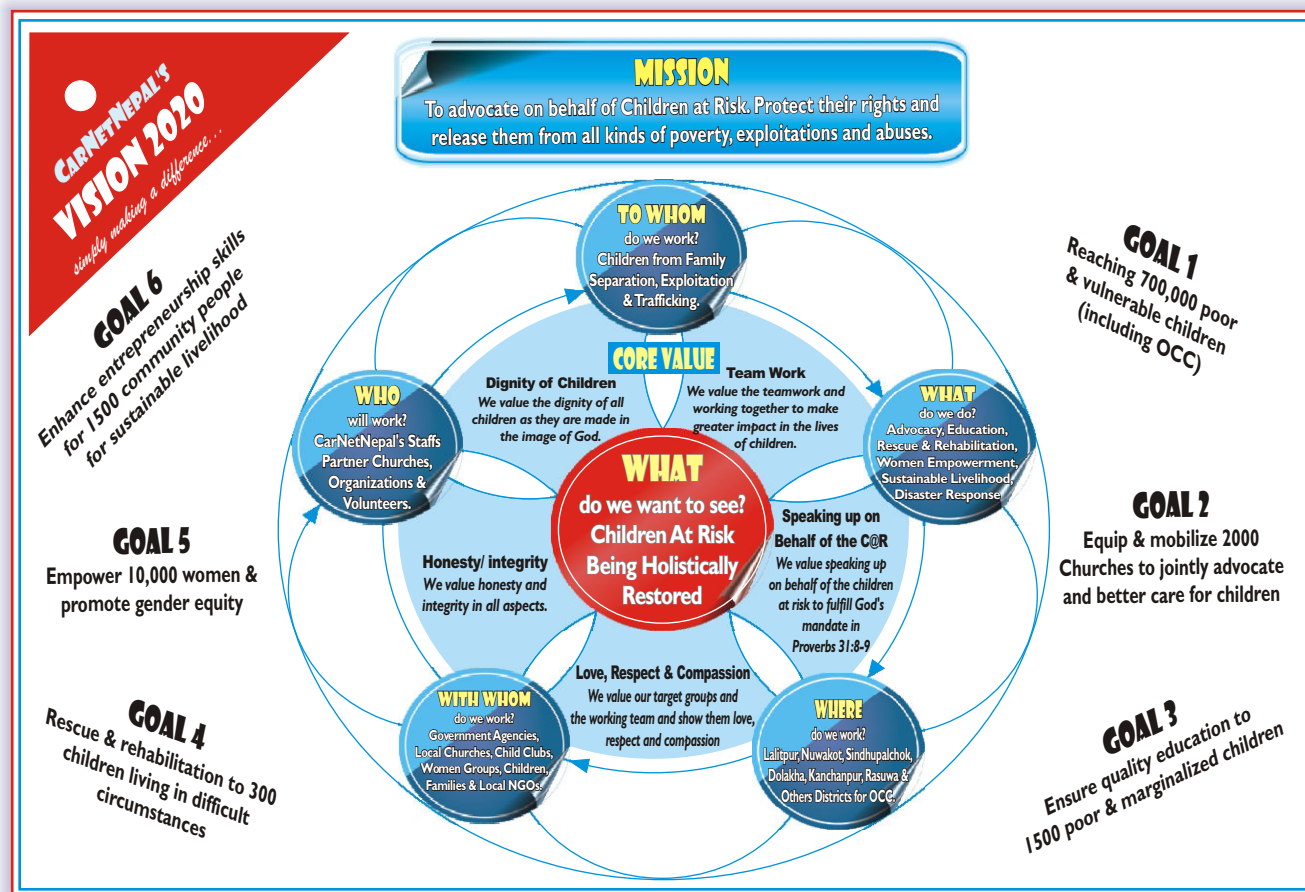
CarNetNepal's
VISION 2020
simply making a difference...

MISSION
To advocate on behalf of Children at Risk. Protect their rights and release them from all kinds of poverty, exploitations and abuses.

GOAL 6
Enhance entrepreneurship skills for 1500 community people for sustainable livelihood

GOAL 1
Reaching 700,000 poor & vulnerable children (including OCC)

TO WHOM
do we work?
Children from Family Separation, Exploitation & Trafficking.

CORE VALUE

Dignity of Children
We value the dignity of all children as they are made in the image of God.

Team Work
We value the teamwork and working together to make greater impact in the lives of children.

WHO
will work?
CarNetNepal's Staffs Partner Churches, Organizations & Volunteers.

WHAT
do we do?
Advocacy, Education, Rescue & Rehabilitation, Women Empowerment, Sustainable Livelihood, Disaster Response

WHAT
do we want to see?
Children At Risk Being Holistically Restored

GOAL 5
Empower 10,000 women & promote gender equity

Honesty/ integrity
We value honesty and integrity in all aspects.

Speaking up on Behalf of the C@R
We value speaking up on behalf of the children at risk to fulfill God's mandate in Proverbs 31:8-9

GOAL 2
Equip & mobilize 2000 Churches to jointly advocate and better care for children

Love, Respect & Compassion
We value our target groups and the working team and show them love, respect and compassion

GOAL 4
Rescue & rehabilitation to 300 children living in difficult circumstances

WITH WHOM
do we work?
Government Agencies, Local Churches, Child Clubs, Women Groups, Children, Families & Local NGOs.

WHERE
do we work?
Lalitpur, Nuwakot, Sindhupalchok, Dolakha, Kanchanpur, Rasuwa & Others Districts for OCC.

GOAL 3
Ensure quality education to 1500 poor & marginalized children